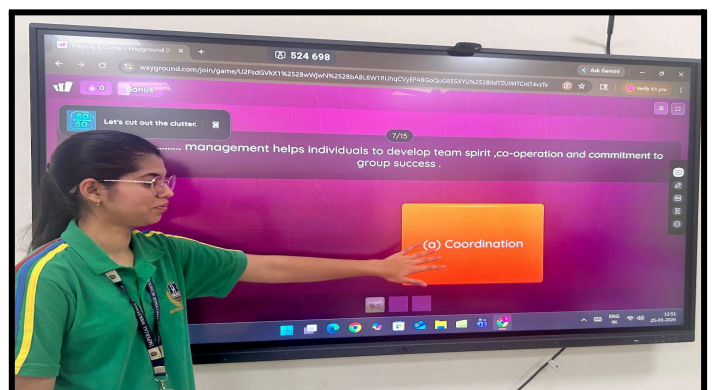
Playing a Game - Wayground

524 698

wayground.com/join/game/U2FsdGVkX1%252BwWjwN%252BbABL6W1RUhqCVyEP4BGoQoG85XYU%25280dTZUWFCmT4vzTk

Ask Gemini

Verify it's you

0

Bonus

Let's cut out the clutter.

7/15

......... management helps individuals to develop team spirit ,co-operation and commitment to group success .

(a) Coordination

ENG IN

12:51
25-03-2026